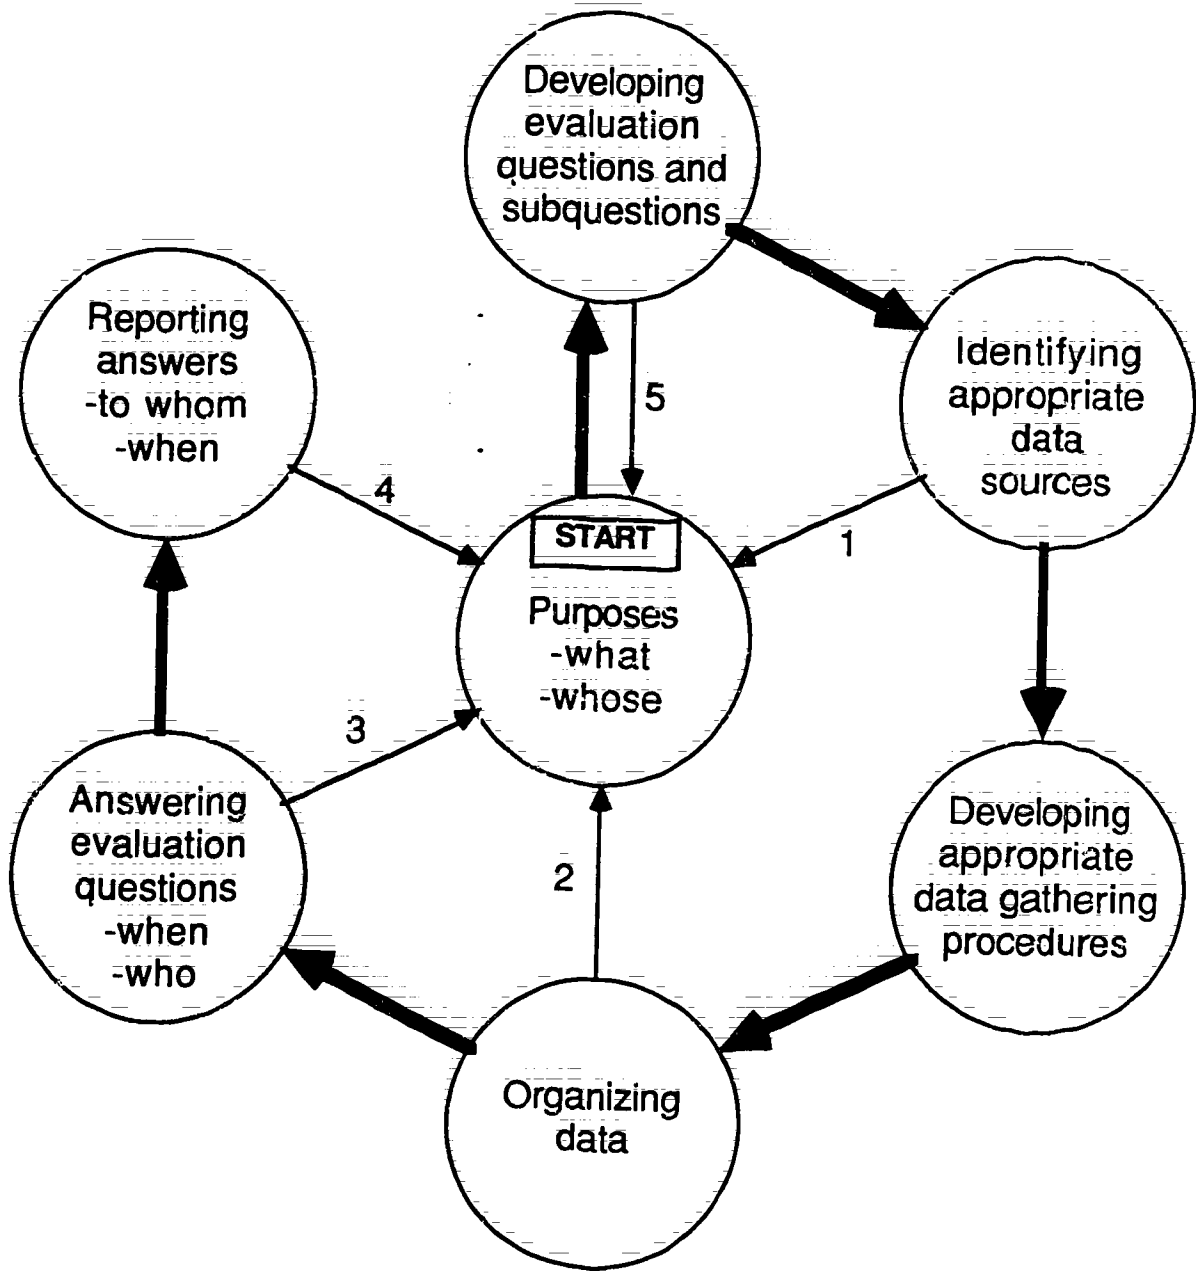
Developing evaluation questions and subquestions

Reporting answers
-to whom
-when

5

Identifying appropriate data sources

4

START

Purposes
-what
-whose

1

3

Answering evaluation questions
-when
-who

2

Developing appropriate data gathering procedures

Organizing data